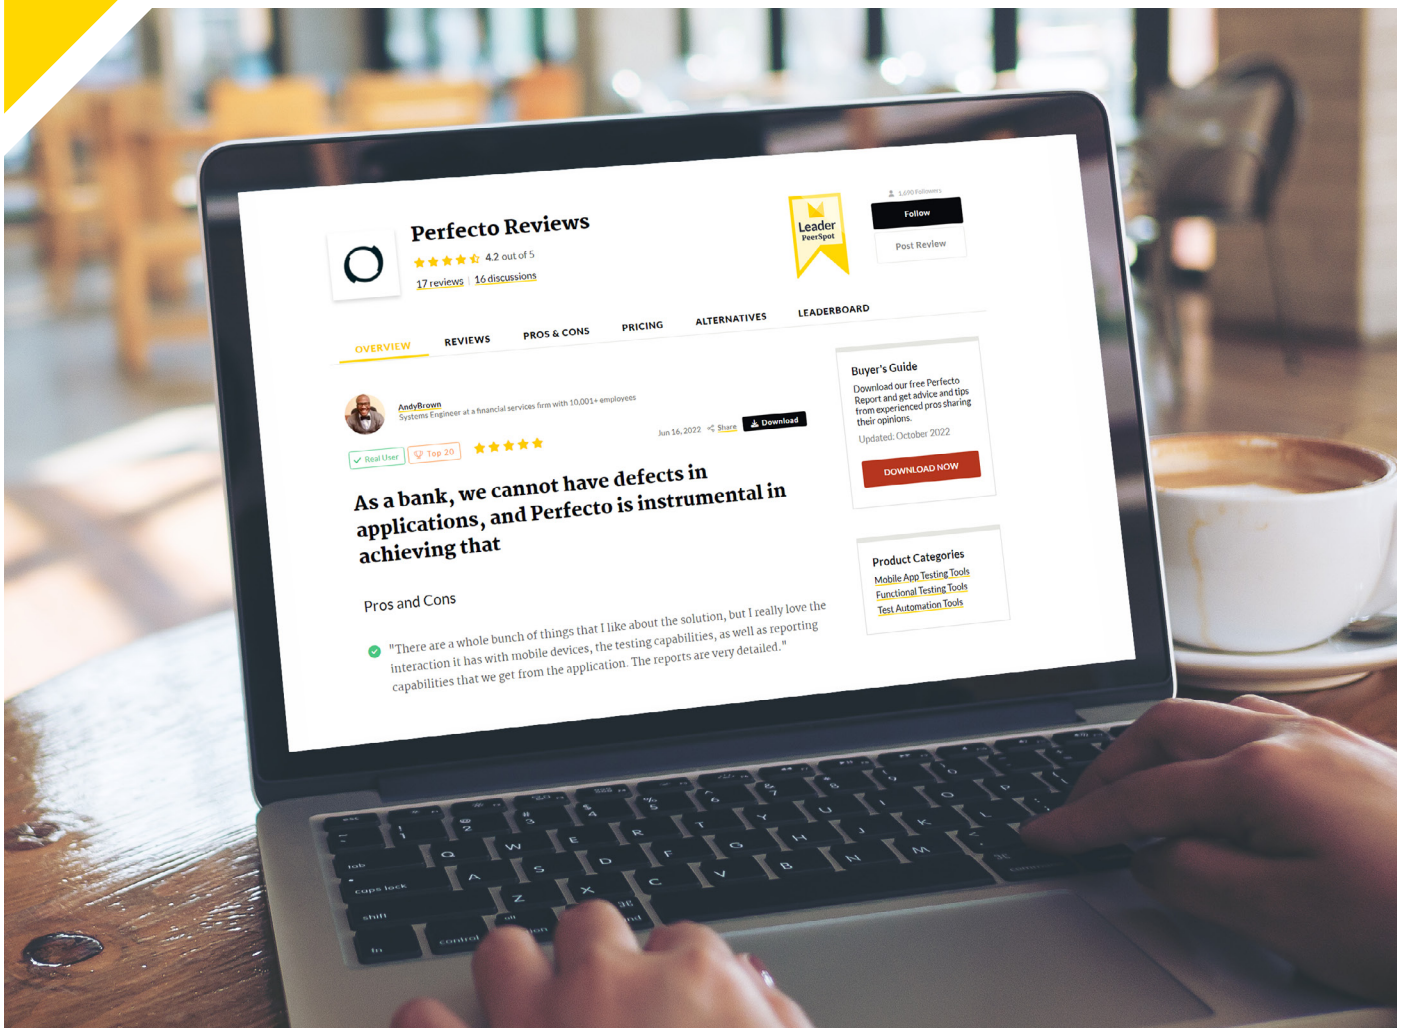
Perfecto Reviews
4.2 out of 5
17 reviews | 16 discussions

Leader
PeerSpot

1,690 Followers
Follow
Post Review

OVERVIEW
REVIEWS
PROS & CONS
PRICING
ALTERNATIVES
LEADERBOARD

AndyBrown
Systems Engineer at a financial services firm with 10,001+ employees
Jun 16, 2022
Share
Download
Real User
Top 20

As a bank, we cannot have defects in applications, and Perfecto is instrumental in achieving that

Pros and Cons

"There are a whole bunch of things that I like about the solution, but I really love the interaction it has with mobile devices, the testing capabilities, as well as reporting capabilities that we get from the application. The reports are very detailed."

Buyer's Guide
Download our free Perfecto Report and get advice and tips from experienced pros sharing their opinions.
Updated: October 2022
DOWNLOAD NOW

Product Categories
Mobile App Testing Tools
Functional Testing Tools
Test Automation Tools

esc
tab
caps lock
shift
fn
control
option
Q
W
E
R
T
Y
U
I
O
P
A
S
D
F
G
H
J
K
L
Z
X
C
V
B
N
M